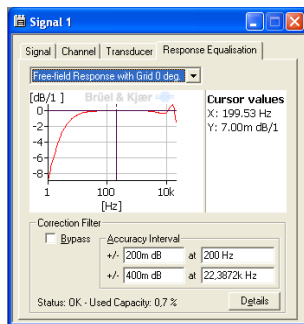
Signal 1

Signal | Channel | Transducer | Response Equalisation

Free-field Response with Grid 0 deg.

[dB/1 ]
Brüel & Kjær
0
-2
-4
-6
-8
1
100
10k
[Hz]

Cursor values
X: 199.53 Hz
Y: 7.00m dB/1

Correction Filter
Bypass
Accuracy Interval
+/- 200m dB at 200 Hz
+/- 400m dB at 22,3872k Hz

Status: OK - Used Capacity: 0,7 %
Details